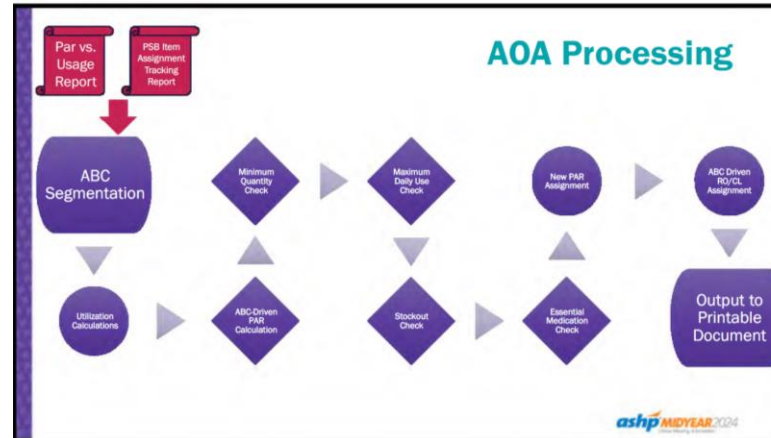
Par vs. Usage Report

PSB Item Assignment Tracking Report

AOA Processing

ABC Segmentation

Minimum Quantity Check

Maximum Daily Use Check

New PAR Assignment

ABC Driven RO/CL Assignment

Utilization Calculations

ABC-Driven PAR Calculation

Stockout Check

Essential Medication Check

Output to Printable Document

ashp MIDYEAR2024